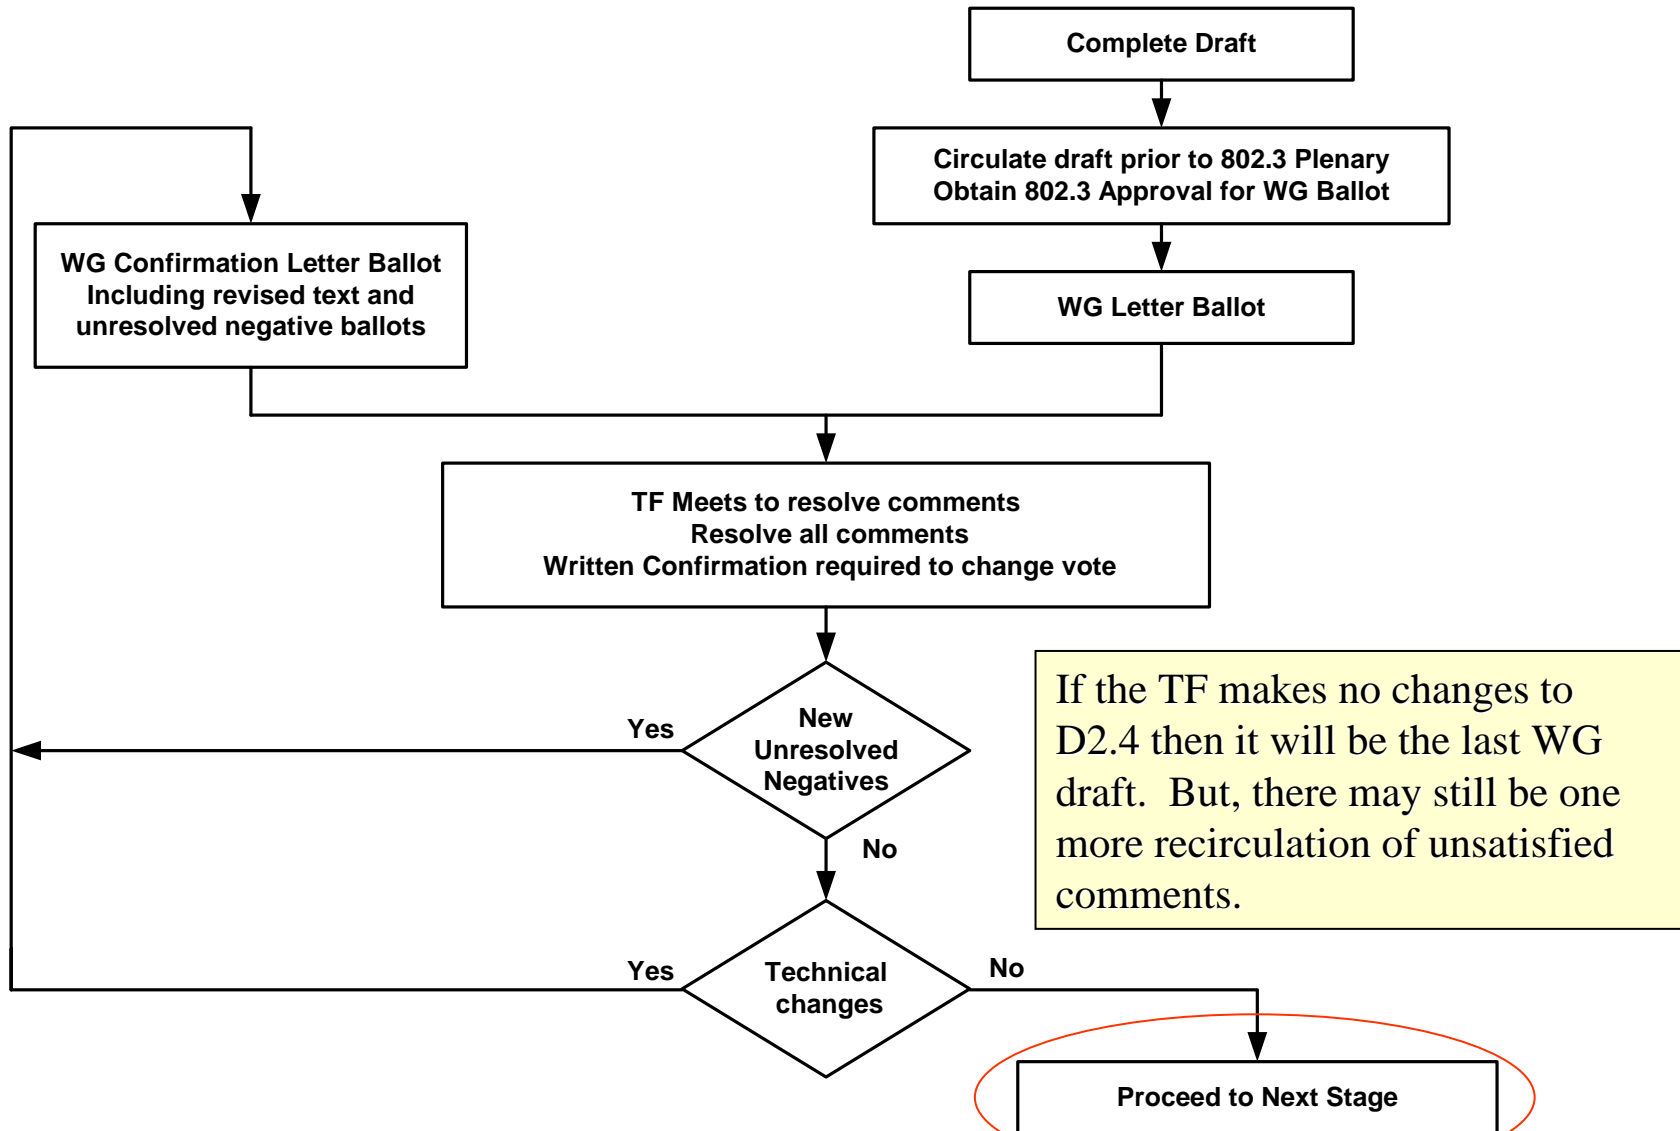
Complete Draft

Circulate draft prior to 802.3 Plenary
Obtain 802.3 Approval for WG Ballot

WG Letter Ballot

WG Confirmation Letter Ballot
Including revised text and
unresolved negative ballots

TF Meets to resolve comments
Resolve all comments
Written Confirmation required to change vote

New Unresolved Negatives

Yes

No

If the TF makes no changes to D2.4 then it will be the last WG draft. But, there may still be one more recirculation of unsatisfied comments.

Technical changes

Yes

No

Proceed to Next Stage